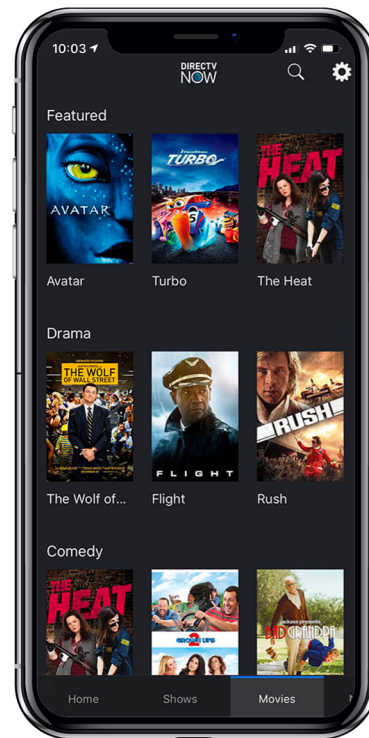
10:03

DIRECTV NOW

Featured

AVATAR

Avatar

TURBO

Turbo

THE HEAT

The Heat

Drama

THE WOLF OF WALL STREET

The Wolf of...

FLIGHT

Flight

RUSH

Rush

Comedy

THE HEAT

GROWN UPS 2

BAD GRANDPA

Home

Shows

Movies